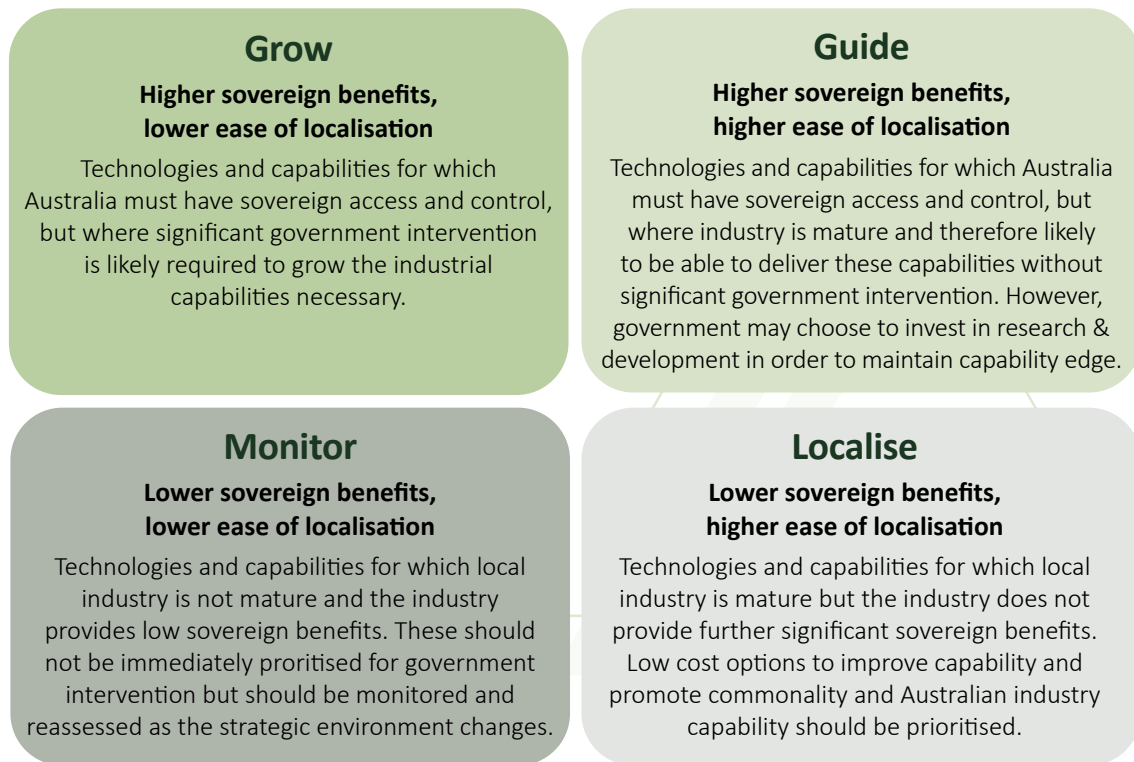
Grow

Higher sovereign benefits, lower ease of localisation

Technologies and capabilities for which Australia must have sovereign access and control, but where significant government intervention is likely required to grow the industrial capabilities necessary.

Guide

Higher sovereign benefits, higher ease of localisation

Technologies and capabilities for which Australia must have sovereign access and control, but where industry is mature and therefore likely to be able to deliver these capabilities without significant government intervention. However, government may choose to invest in research & development in order to maintain capability edge.

Monitor

Lower sovereign benefits, lower ease of localisation

Technologies and capabilities for which local industry is not mature and the industry provides low sovereign benefits. These should not be immediately proritised for government intervention but should be monitored and reassessed as the strategic environment changes.

Localise

Lower sovereign benefits, higher ease of localisation

Technologies and capabilities for which local industry is mature but the industry does not provide further significant sovereign benefits. Low cost options to improve capability and promote commonality and Australian industry capability should be prioritised.